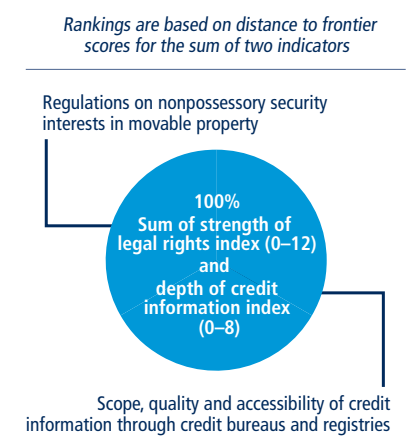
Rankings are based on distance to frontier scores for the sum of two indicators

Regulations on nonpossessory security interests in movable property

100%
Sum of strength of legal rights index (0–12) and depth of credit information index (0–8)

Scope, quality and accessibility of credit information through credit bureaus and registries